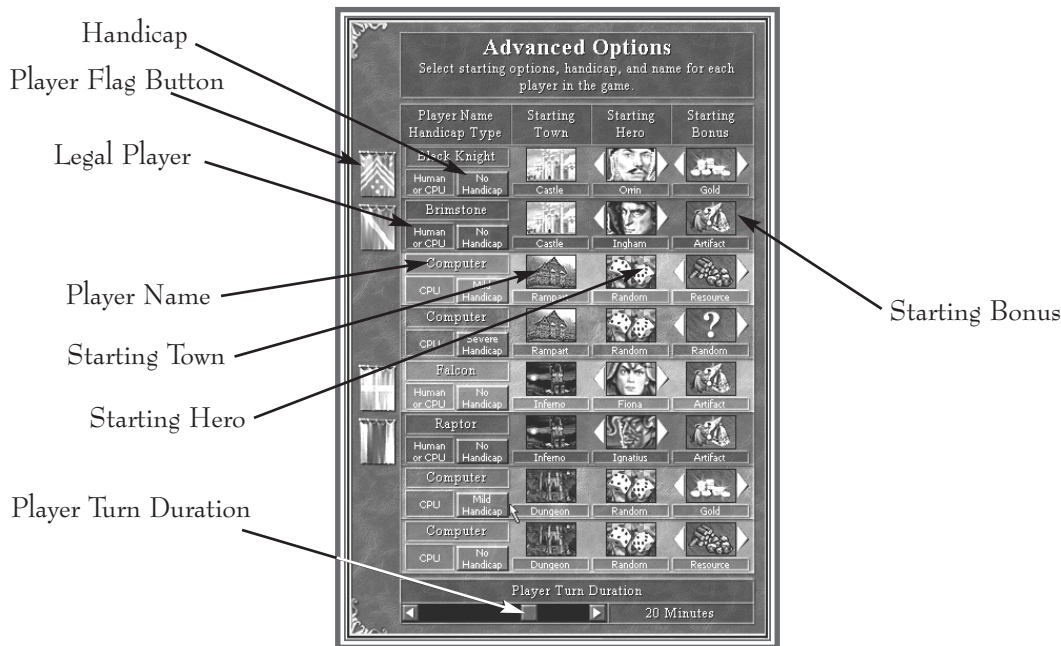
Handicap

Player Flag Button

Legal Player

Player Name

Starting Town

Starting Hero

Player Turn Duration

Starting Bonus

Advanced Options
Select starting options, handicap, and name for each player in the game.

| Player Name Handicap Type | Starting Town | Starting Hero | Starting Bonus |
|---|---|---|---|
| Black Knight Human or CPU No Handicap | Castle | Orrin | Gold |
| Brimstone Human or CPU No Handicap | Castle | Ingham | Artifact |
| Computer CPU Mild Handicap | Rampart | Random | Resource |
| Computer CPU Severe Handicap | Rampart | Random | Random |
| Falcon Human or CPU No Handicap | Inferno | Fiona | Artifact |
| Raptor Human or CPU No Handicap | Inferno | Ignatius | Artifact |
| Computer CPU Mild Handicap | Dungeon | Random | Gold |
| Computer CPU No Handicap | Dungeon | Random | Resource |

Player Turn Duration
20 Minutes